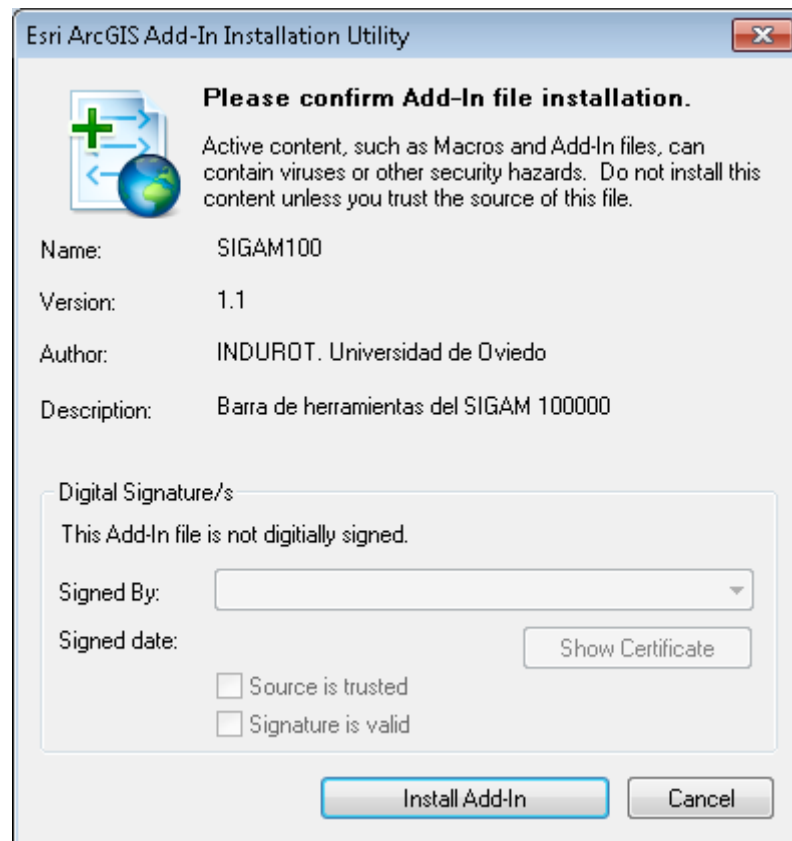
Esri ArcGIS Add-In Installation Utility

Please confirm Add-In file installation.

Active content, such as Macros and Add-In files, can contain viruses or other security hazards. Do not install this content unless you trust the source of this file.

Name: SIGAM100

Version: 1.1

Author: INDUROT. Universidad de Oviedo

Description: Barra de herramientas del SIGAM 100000

Digital Signature/s

This Add-In file is not digitially signed.

Signed By:

Signed date:

Show Certificate

Source is trusted

Signature is valid

Install Add-In

Cancel